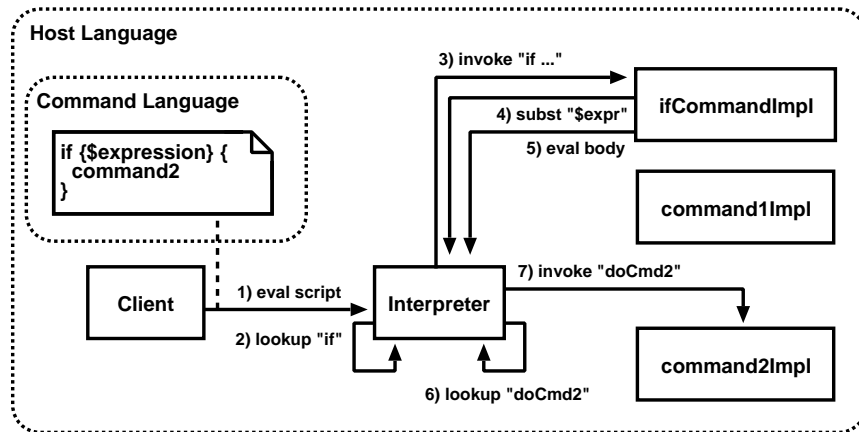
Host Language

Command Language

if {$expression} {
command2
}

Client

1) eval script

2) lookup "if"

Interpreter

3) invoke "if ..."

4) subst "$expr"

5) eval body

ifCommandImpl

command1Impl

7) invoke "doCmd2"

command2Impl

6) lookup "doCmd2"